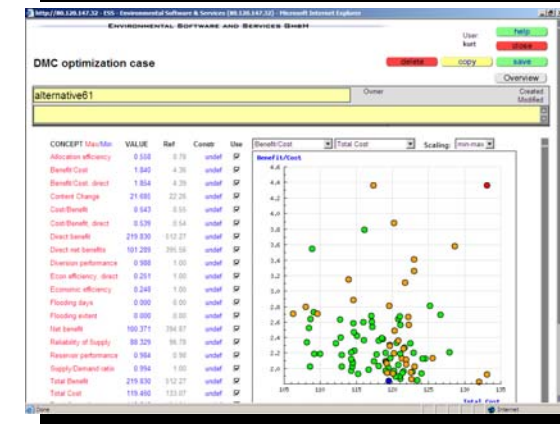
http://80.120.147.32 - ESS - Environmental Software & Services [80.120.147.32] - Microsoft Internet Explorer

Environmental Software and Services GmbH

User
kurt

help
close

DMC optimization case

delete
copy
save

Overview

alternative61

Owner

Created
Modified

| CONCEPT Max/Min | VALUE | Ref | Constr | Use |
|---|---|---|---|---|
| Allocation efficiency | 0.558 | 0.78 | undef | ☑ |
| Benefit/Cost | 1.840 | 4.36 | undef | ☑ |
| Benefit/Cost, direct | 1.854 | 4.39 | undef | ☑ |
| Content Change | 21.680 | 22.26 | undef | ☑ |
| Cost/Benefit | 0.543 | 0.55 | undef | ☑ |
| Cost/Benefit, direct | 0.539 | 0.54 | undef | ☑ |
| Direct benefit | 219.830 | 512.27 | undef | ☑ |
| Direct net benefits | 101.289 | 395.58 | undef | ☑ |
| Diversion performance | 0.988 | 1.00 | undef | ☑ |
| Econ efficiency, direct | 0.251 | 1.00 | undef | ☑ |
| Economic efficiency | 0.248 | 1.00 | undef | ☑ |
| Flooding days | 0.000 | 0.00 | undef | ☑ |
| Flooding extent | 0.000 | 0.00 | undef | ☑ |
| Net benefit | 100.371 | 394.87 | undef | ☑ |
| Reliability of Supply | 88.329 | 96.78 | undef | ☑ |
| Reservoir performance | 0.984 | 0.98 | undef | ☑ |
| Supply/Demand ratio | 0.994 | 1.00 | undef | ☑ |
| Total Benefit | 219.830 | 512.27 | undef | ☑ |
| Total Cost | 119.460 | 133.07 | undef | ☑ |

Benefit/Cost
Total Cost
Scaling: min-max

Benefit/Cost
4.6
4.4
4.2
4.0
3.8
3.6
3.4
3.2
3.0
2.8
2.6
2.4
2.2
2.0
1.8
105
110
115
120
125
130
135
Total Cost

Done
Internet